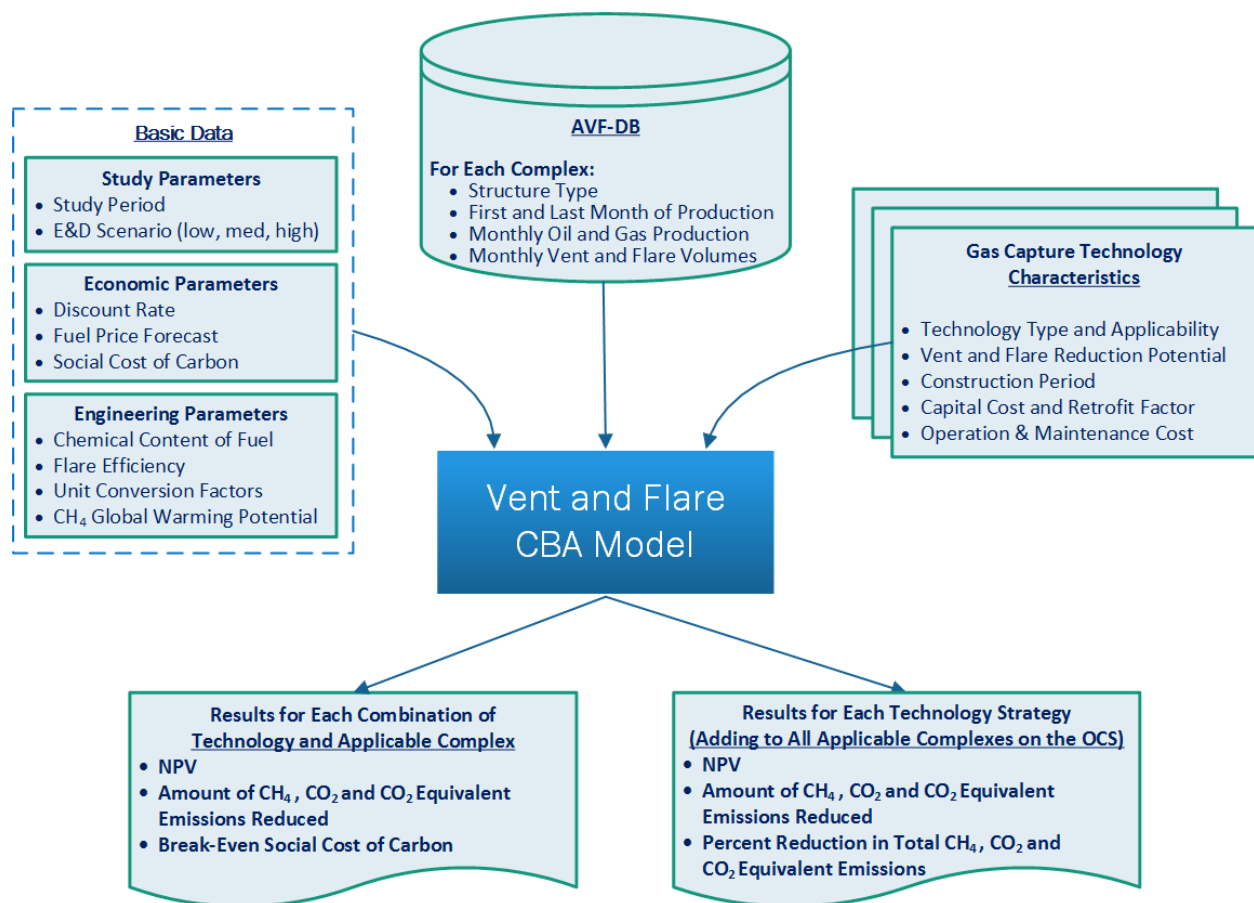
AVF-DB

For Each Complex:
- Structure Type
- First and Last Month of Production
- Monthly Oil and Gas Production
- Monthly Vent and Flare Volumes

Basic Data

Study Parameters
- Study Period
- E&D Scenario (low, med, high)

Economic Parameters
- Discount Rate
- Fuel Price Forecast
- Social Cost of Carbon

Engineering Parameters
- Chemical Content of Fuel
- Flare Efficiency
- Unit Conversion Factors
- $CH_4$ Global Warming Potential

Gas Capture Technology Characteristics

- Technology Type and Applicability
- Vent and Flare Reduction Potential
- Construction Period
- Capital Cost and Retrofit Factor
- Operation & Maintenance Cost

Vent and Flare CBA Model

Results for Each Combination of Technology and Applicable Complex
- NPV
- Amount of $CH_4$ , $CO_2$ and $CO_2$ Equivalent Emissions Reduced
- Break-Even Social Cost of Carbon

Results for Each Technology Strategy (Adding to All Applicable Complexes on the OCS)
- NPV
- Amount of $CH_4$ , $CO_2$ and $CO_2$ Equivalent Emissions Reduced
- Percent Reduction in Total $CH_4$ , $CO_2$ and $CO_2$ Equivalent Emissions